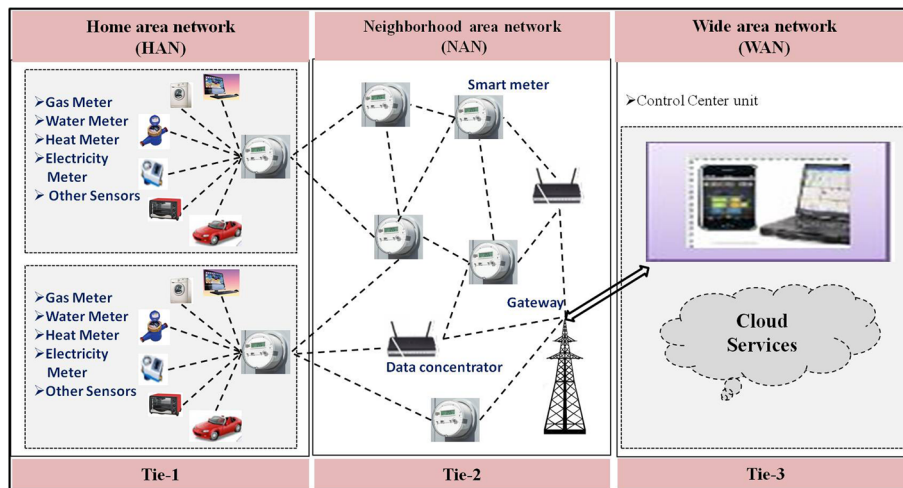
Home area network
(HAN)

Neighborhood area network
(NAN)

Wide area network
(WAN)

➢Gas Meter
➢Water Meter
➢Heat Meter
➢Electricity Meter
➢ Other Sensors

➢Gas Meter
➢Water Meter
➢Heat Meter
➢Electricity Meter
➢Other Sensors

Smart meter

Gateway

Data concentrator

➢Control Center unit

Cloud Services

Tie-1

Tie-2

Tie-3